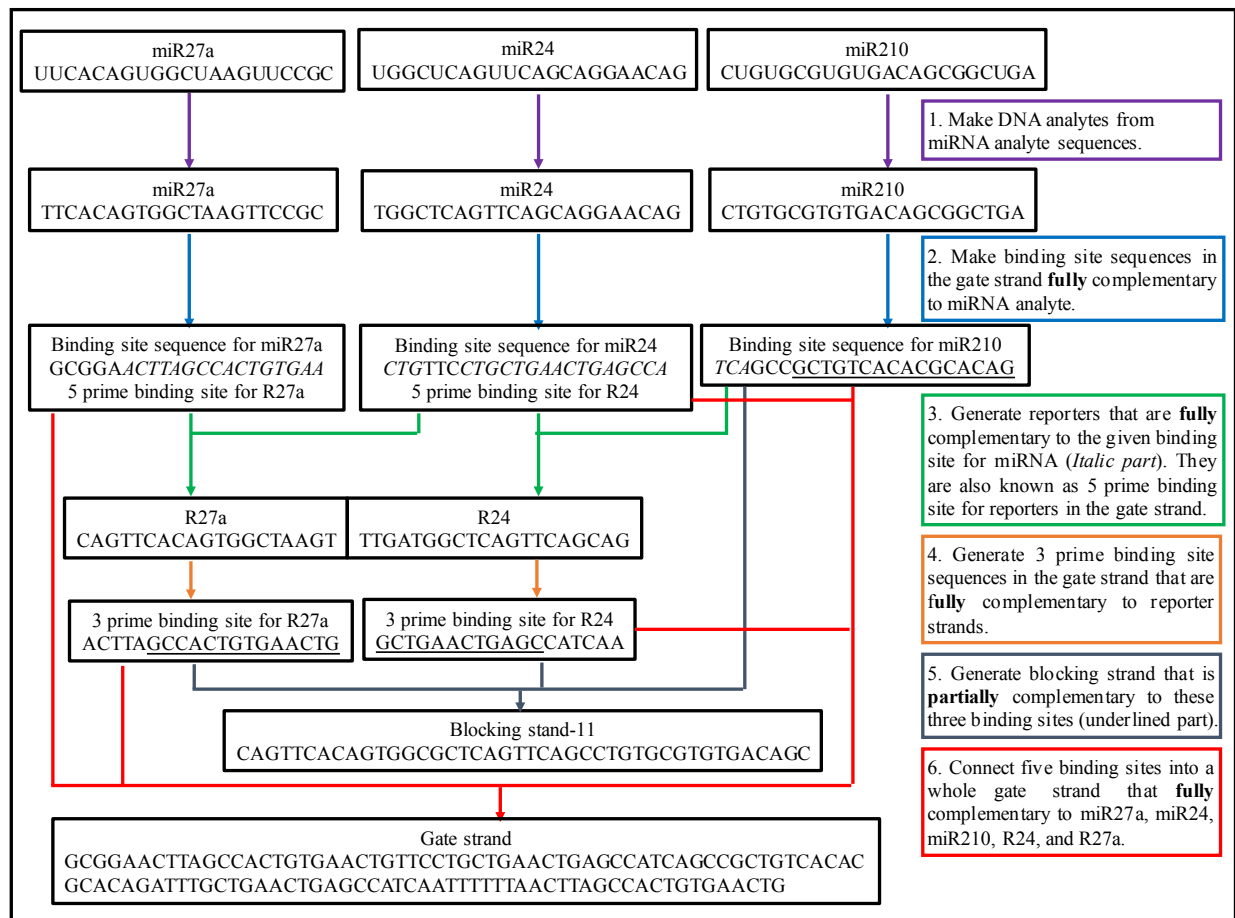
miR27a
UUCACAGUGGCUAAGUUCCGC

miR24
UGGCUCAGUUCAGCAGGAACAG

miR210
CUGUGCGUGUGACAGCGGCUGA

1. Make DNA analytes from miRNA analyte sequences.

miR27a
TTCACAGTGGCTAAGTTCCGC

miR24
TGGCTCAGTTCAGCAGGAACAG

miR210
CTGTGCGTGTGACAGCGGCTGA

2. Make binding site sequences in the gate strand **fully** complementary to miRNA analyte.

Binding site sequence for miR27a
GCGGA*ACTTAGCCACTGTGAA*
5 prime binding site for R27a

Binding site sequence for miR24
*CTG*TTC*CTGCTGAACTGAGCCA*
5 prime binding site for R24

Binding site sequence for miR210
*TCA*GCCGCTGTCACACGCACAG

3. Generate reporters that are **fully** complementary to the given binding site for miRNA (*Italic part*). They are also known as 5 prime binding site for reporters in the gate strand.

R27a
CAGTTCACAGTGGCTAAGT

R24
TTGATGGCTCAGTTCAGCAG

4. Generate 3 prime binding site sequences in the gate strand that are **fully** complementary to reporter strands.

3 prime binding site for R27a
ACTTAGCCACTGTGAACTG

3 prime binding site for R24
GCTGAACTGAGCCATCAA

5. Generate blocking strand that is **partially** complementary to these three binding sites (underlined part).

Blocking stand-11
CAGTTCACAGTGGCGCTCAGTTCAGCCTGTGCGTGTGACAGC

6. Connect five binding sites into a whole gate strand that **fully** complementary to miR27a, miR24, miR210, R24, and R27a.

Gate strand
GCGGAACTTAGCCACTGTGAACTGTTCCTGCTGAACTGAGCCATCAGCCGCTGTCACAC
GCACAGATTTGCTGAACTGAGCCATCAATTTTTTAACTTAGCCACTGTGAACTG